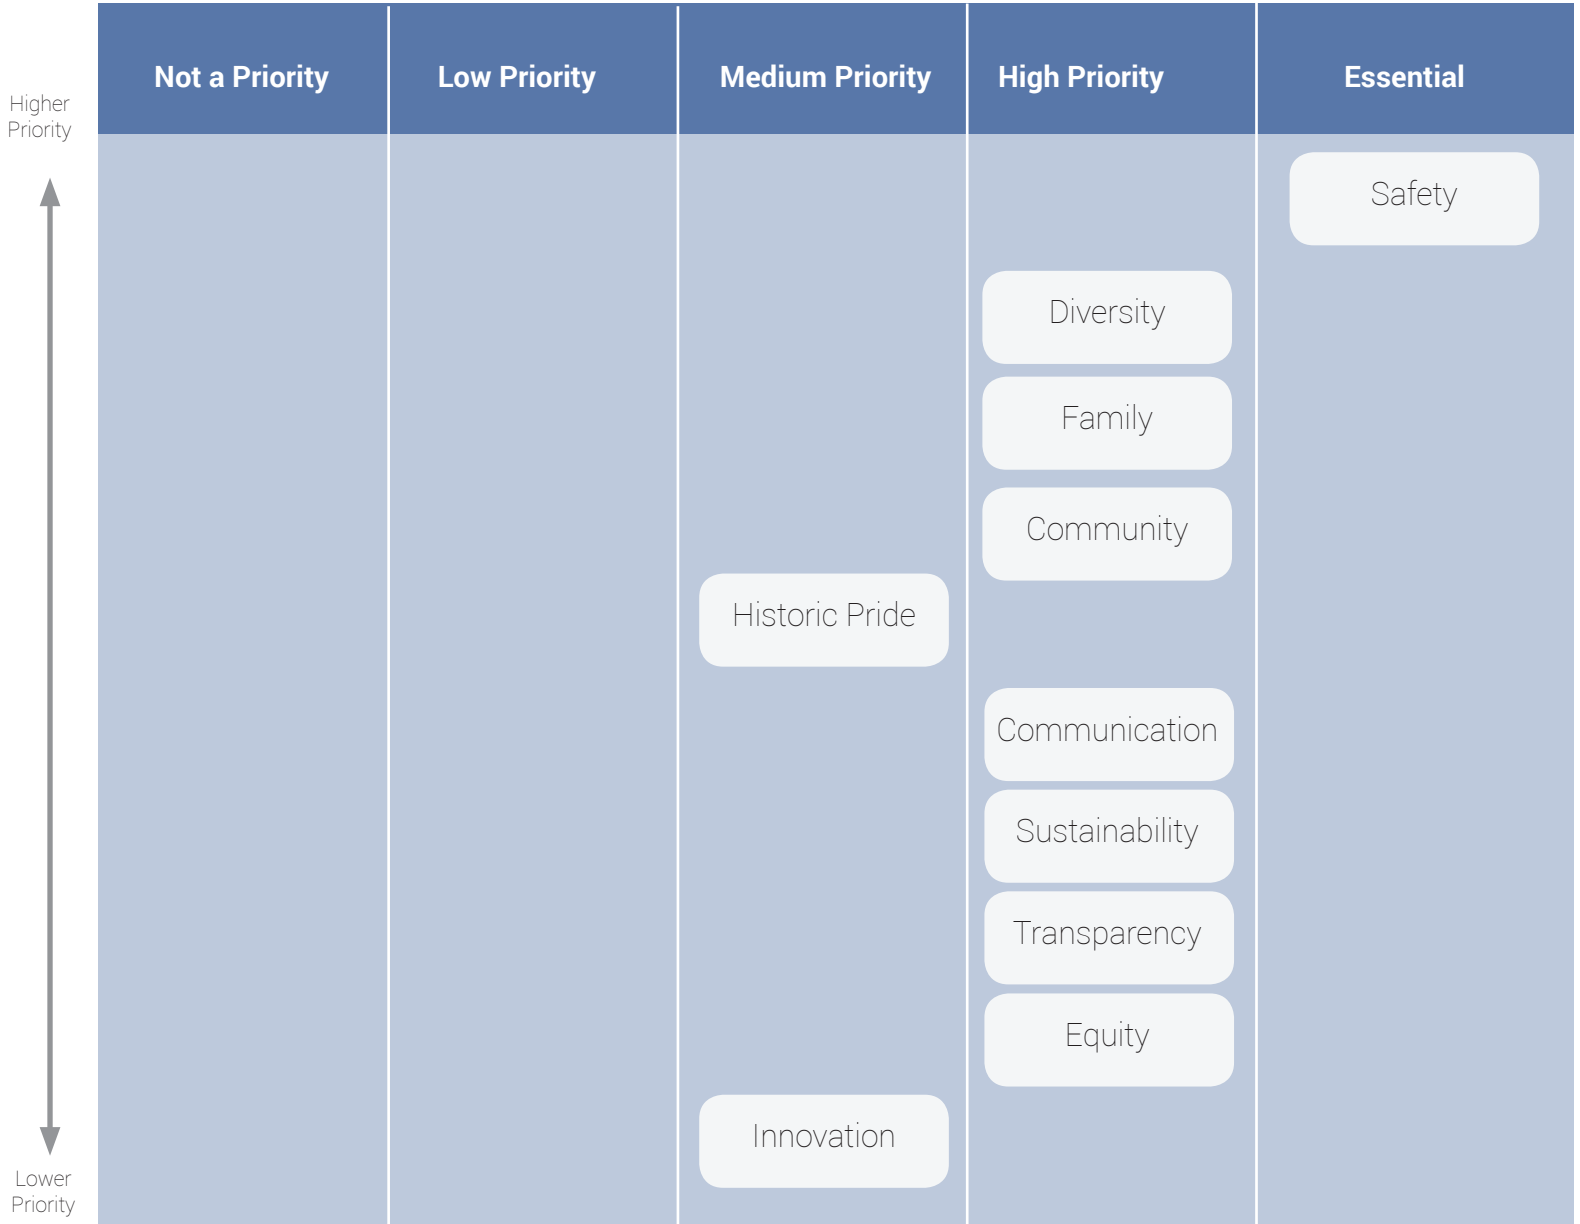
Higher Priority

| Not a Priority | Low Priority | Medium Priority | High Priority | Essential |
|---|---|---|---|---|
| | | | | Safety |
| | | | Diversity | |
| | | | Family | |
| | | | Community | |
| | | Historic Pride | | |
| | | | Communication | |
| | | | Sustainability | |
| | | | Transparency | |
| | | | Equity | |
| | | Innovation | | |

Lower Priority